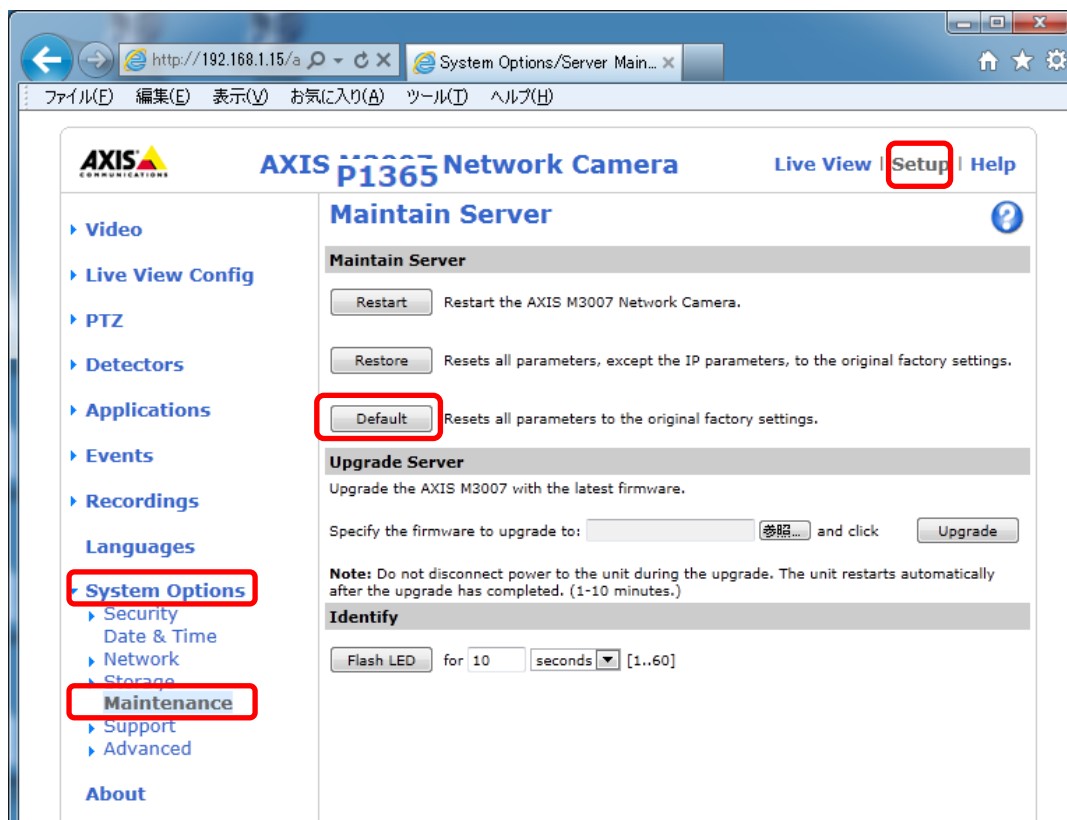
http://192.168.1.15/a
System Options/Server Main...

ファイル(F) 編集(E) 表示(V) お気に入り(A) ツール(T) ヘルプ(H)

AXIS COMMUNICATIONS

AXIS M3007 P1365 Network Camera

Live View | Setup | Help

Video
Live View Config
PTZ
Detectors
Applications
Events
Recordings
Languages
System Options
Security
Date & Time
Network
Storage
Maintenance
Support
Advanced
About

Maintain Server

Maintain Server

Restart Restart the AXIS M3007 Network Camera.

Restore Resets all parameters, except the IP parameters, to the original factory settings.

Default Resets all parameters to the original factory settings.

Upgrade Server

Upgrade the AXIS M3007 with the latest firmware.

Specify the firmware to upgrade to: 参照... and click Upgrade

Note: Do not disconnect power to the unit during the upgrade. The unit restarts automatically after the upgrade has completed. (1-10 minutes.)

Identify

Flash LED for 10 seconds [1..60]